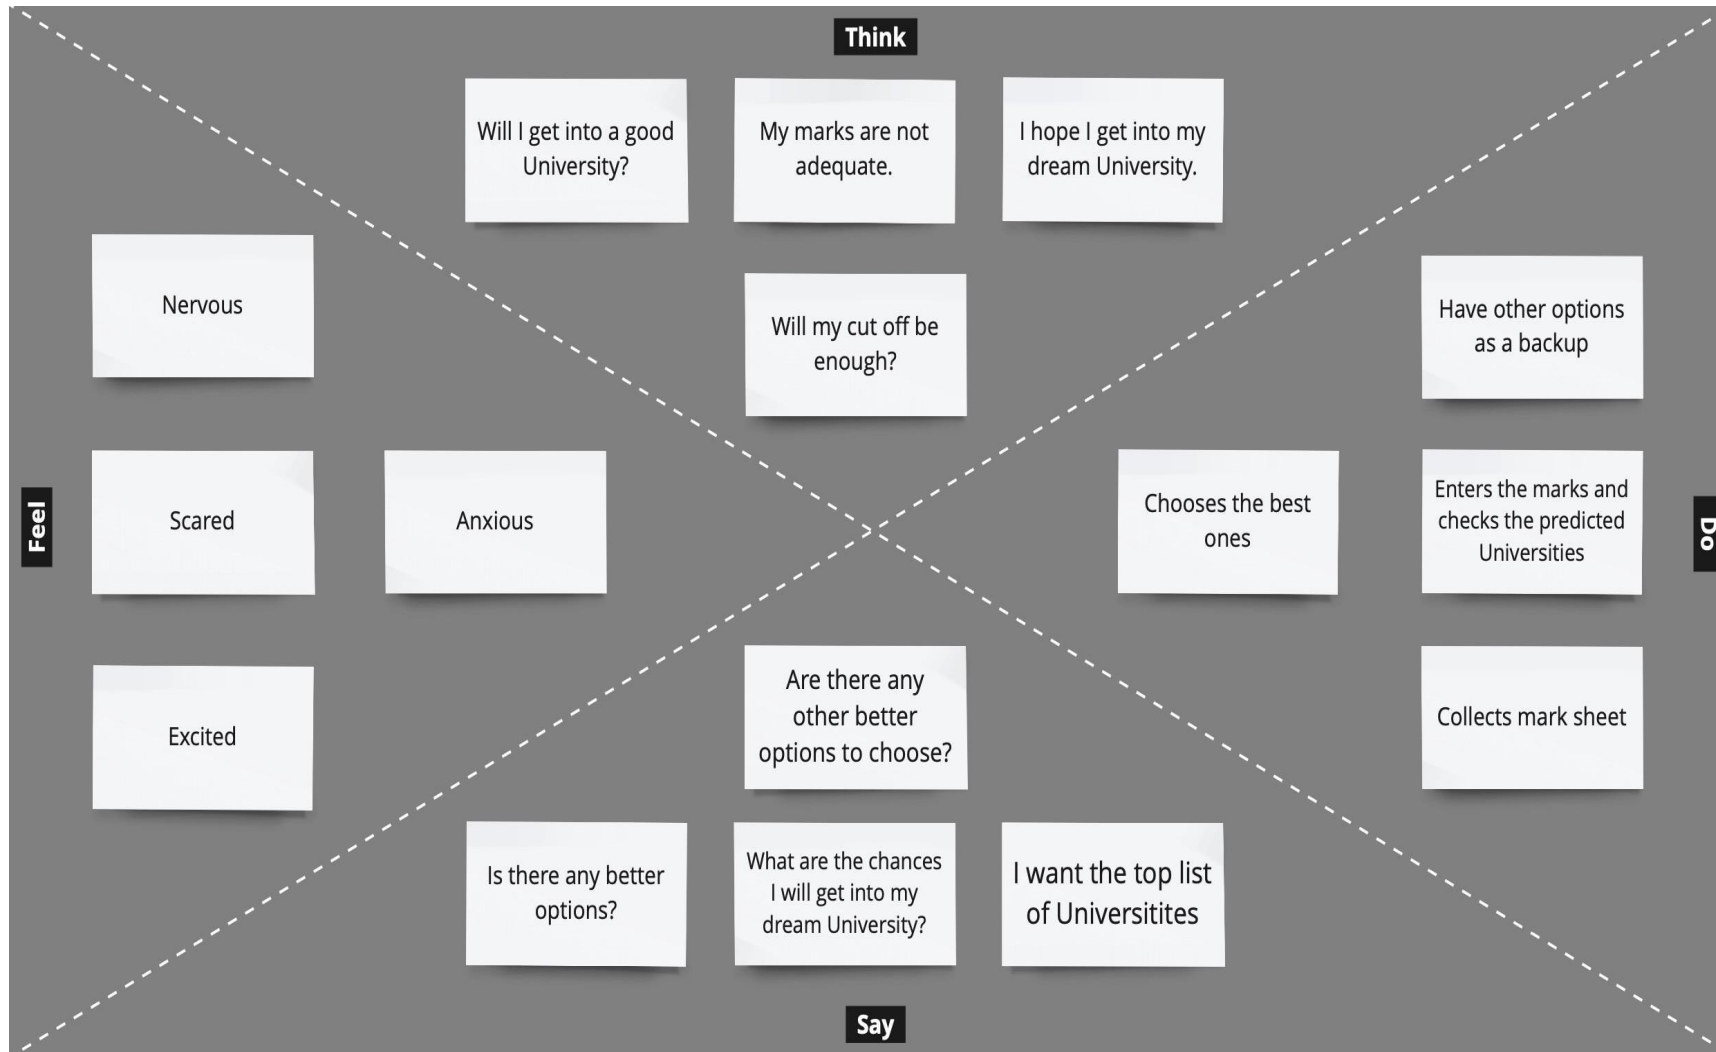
Think

Will I get into a good University?

My marks are not adequate.

I hope I get into my dream University.

Will my cut off be enough?

Feel

Nervous

Scared

Anxious

Excited

Do

Have other options as a backup

Chooses the best ones

Enters the marks and checks the predicted Universities

Collects mark sheet

Say

Are there any other better options to choose?

Is there any better options?

What are the chances I will get into my dream University?

I want the top list of Universitites